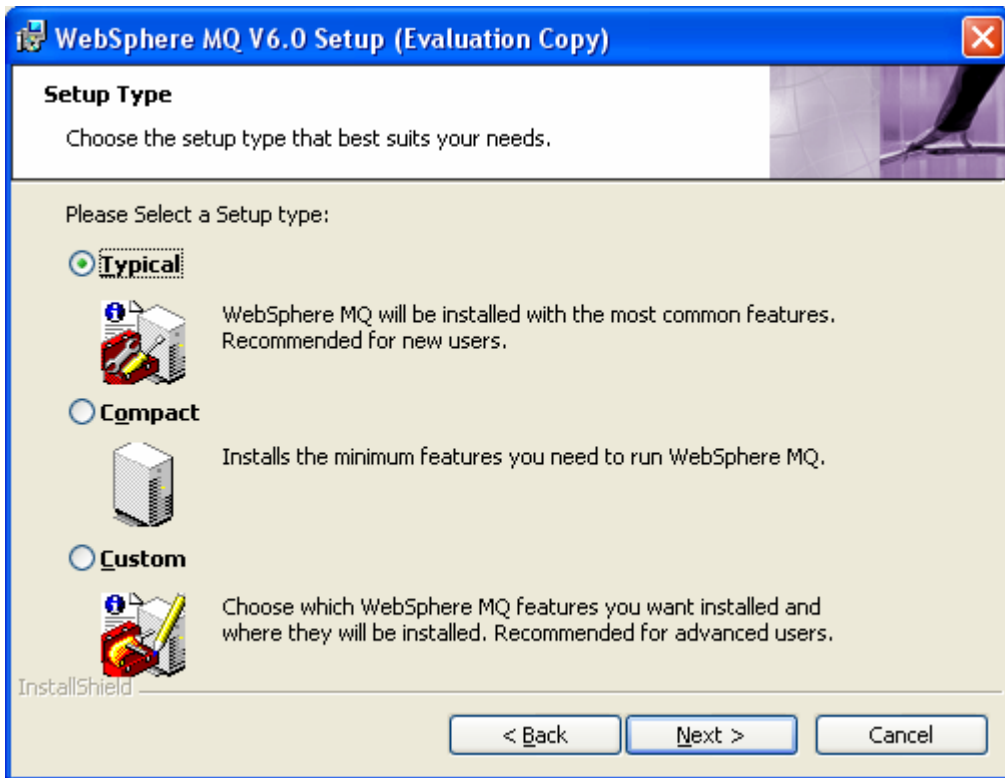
WebSphere MQ V6.0 Setup (Evaluation Copy)

Setup Type

Choose the setup type that best suits your needs.

Please Select a Setup type:

Typical

WebSphere MQ will be installed with the most common features. Recommended for new users.

Compact

Installs the minimum features you need to run WebSphere MQ.

Custom

Choose which WebSphere MQ features you want installed and where they will be installed. Recommended for advanced users.

InstallShield

< Back

Next >

Cancel